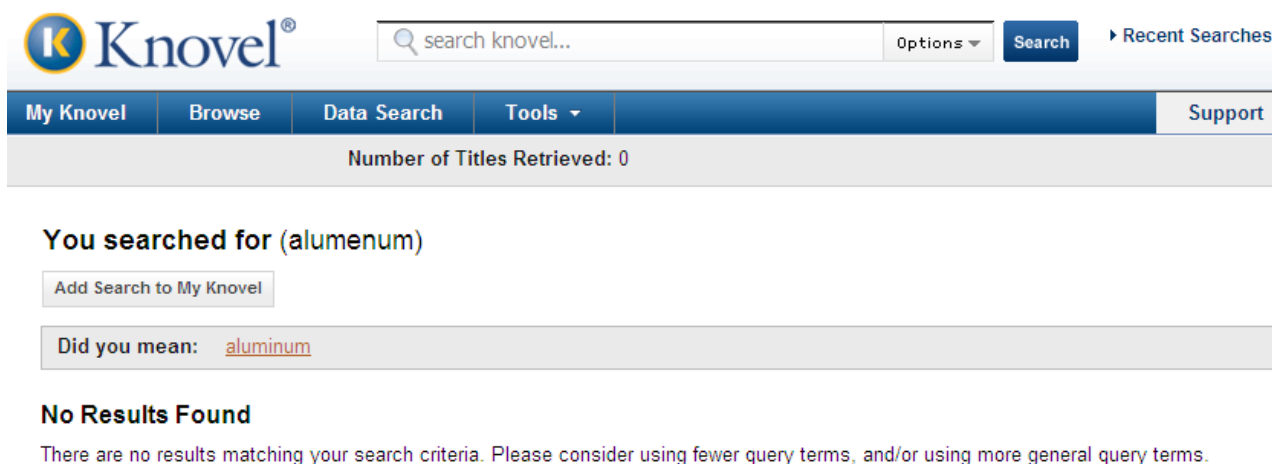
K Knovel®

search knovel...

Options

Search

Recent Searches

My Knovel

Browse

Data Search

Tools

Support

Number of Titles Retrieved: 0

You searched for (alumenum)

Add Search to My Knovel

Did you mean: aluminum

No Results Found

There are no results matching your search criteria. Please consider using fewer query terms, and/or using more general query terms.